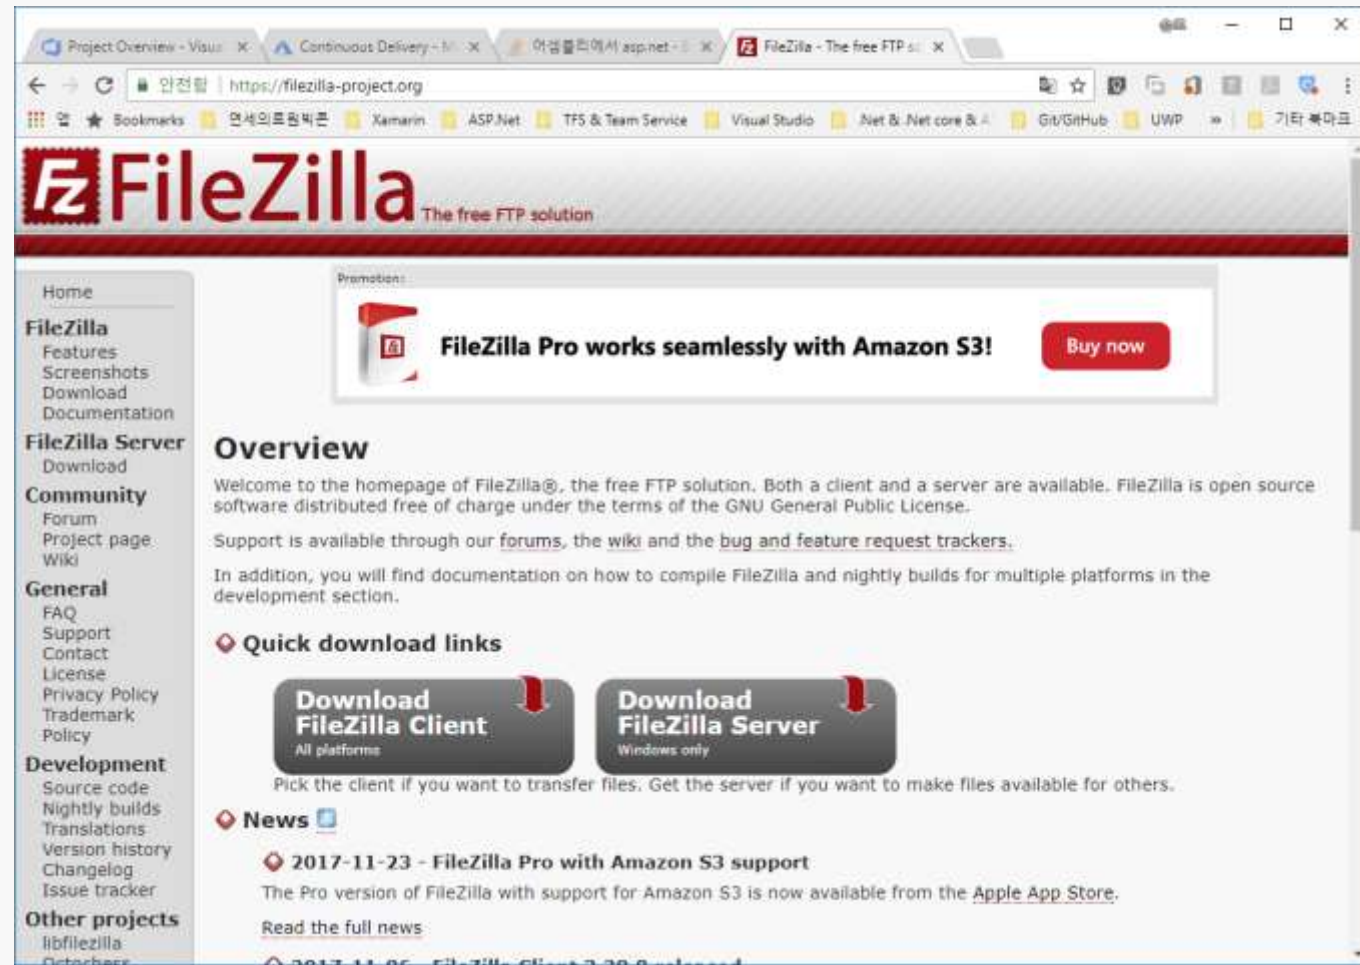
Project Overview - Visu ×
Continuous Delivery - M ×
어셈블리에서 asp.net - ×
FileZilla - The free FTP s ×

안전함 | https://filezilla-project.org

앱 Bookmarks 연세의료원뉴스 Xamarin ASP.Net TFS & Team Service Visual Studio .Net & .Net core & A Git/GitHub UWP » 기타 북마크

FileZilla The free FTP solution

Home
FileZilla
Features
Screenshots
Download
Documentation
FileZilla Server
Download
Community
Forum
Project page
Wiki
General
FAQ
Support
Contact
License
Privacy Policy
Trademark Policy
Development
Source code
Nightly builds
Translations
Version history
Changelog
Issue tracker
Other projects
libfilezilla
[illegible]

Promotion:
FileZilla Pro works seamlessly with Amazon S3!
Buy now

Overview

Welcome to the homepage of FileZilla®, the free FTP solution. Both a client and a server are available. FileZilla is open source software distributed free of charge under the terms of the GNU General Public License.

Support is available through our forums, the wiki and the bug and feature request trackers.

In addition, you will find documentation on how to compile FileZilla and nightly builds for multiple platforms in the development section.

Quick download links

Download FileZilla Client
All platforms

Download FileZilla Server
Windows only

Pick the client if you want to transfer files. Get the server if you want to make files available for others.

News

2017-11-23 - FileZilla Pro with Amazon S3 support

The Pro version of FileZilla with support for Amazon S3 is now available from the Apple App Store.

Read the full news

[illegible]